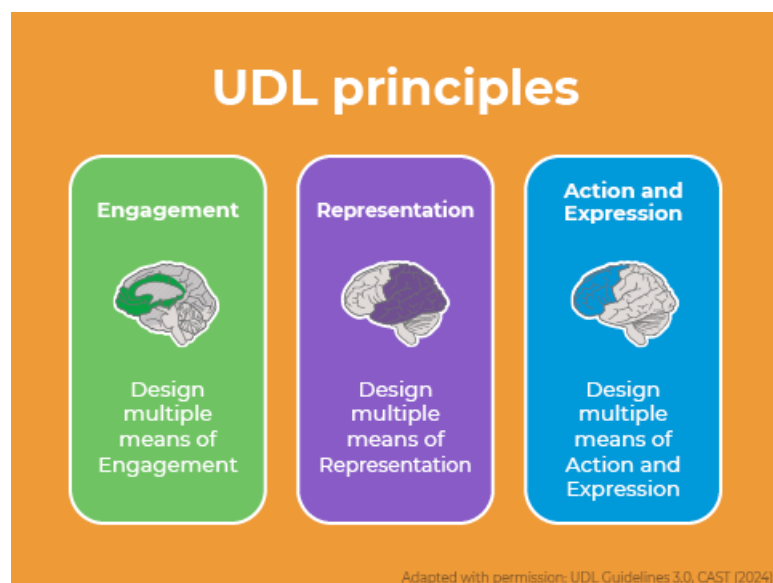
UDL principles

Engagement

Design multiple means of Engagement

Representation

Design multiple means of Representation

Action and Expression

Design multiple means of Action and Expression

Adapted with permission: UDL Guidelines 3.0, CAST (2024)